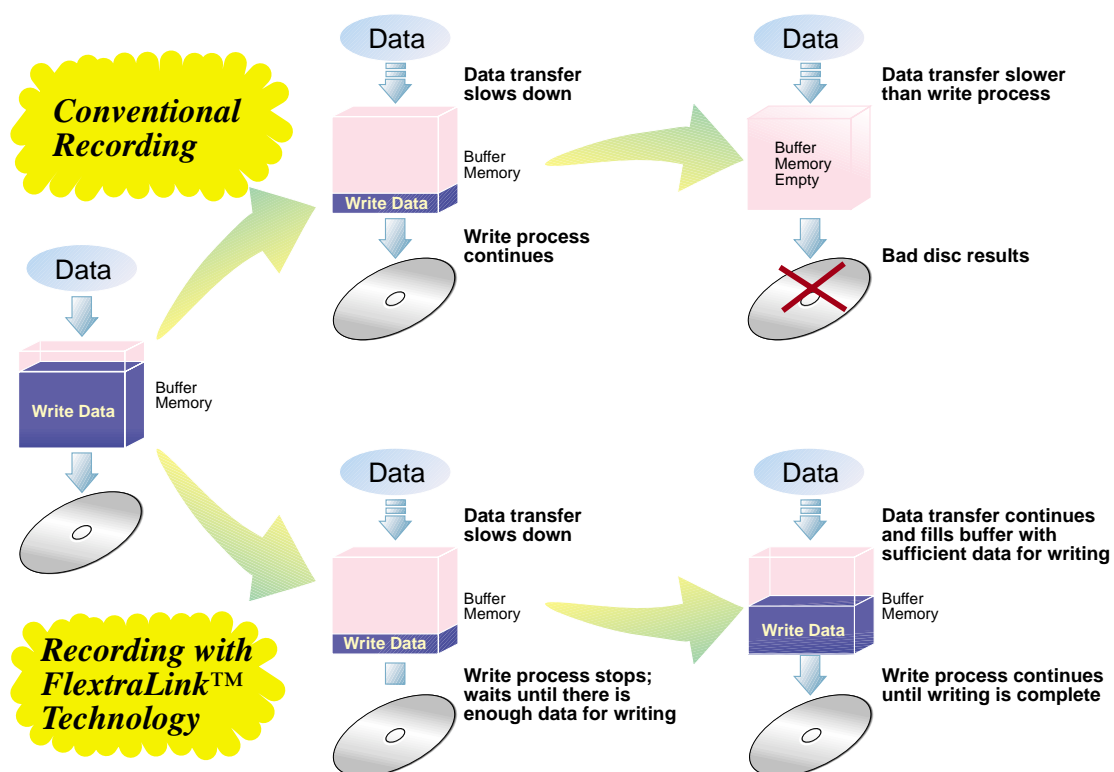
Conventional Recording

Data

Write Data

Buffer Memory

Data

Data transfer slows down

Buffer Memory

Write Data

Write process continues

Data

Data transfer slower than write process

Buffer Memory Empty

Bad disc results

Recording with FlextraLink™ Technology

Data

Data transfer slows down

Buffer Memory

Write Data

Write process stops; waits until there is enough data for writing

Data

Data transfer continues and fills buffer with sufficient data for writing

Buffer Memory

Write Data

Write process continues until writing is complete